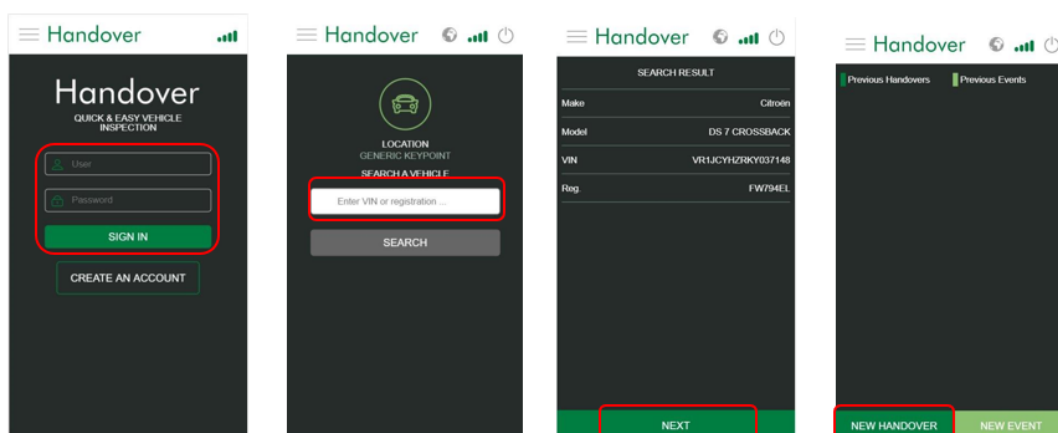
Handover

Handover
QUICK & EASY VEHICLE INSPECTION

User

Password

SIGN IN

CREATE AN ACCOUNT

Handover

LOCATION
GENERIC KEYPOINT
SEARCH A VEHICLE

Enter VIN or registration ...

SEARCH

Handover

SEARCH RESULT

| Make | Citroën |
|---|---|
| Model | DS 7 CROSSBACK |
| VIN | VR1JCYHZRKY037148 |
| Reg. | FW794EL |

NEXT

Handover

Previous Handovers
Previous Events

NEW HANDOVER
NEW EVENT